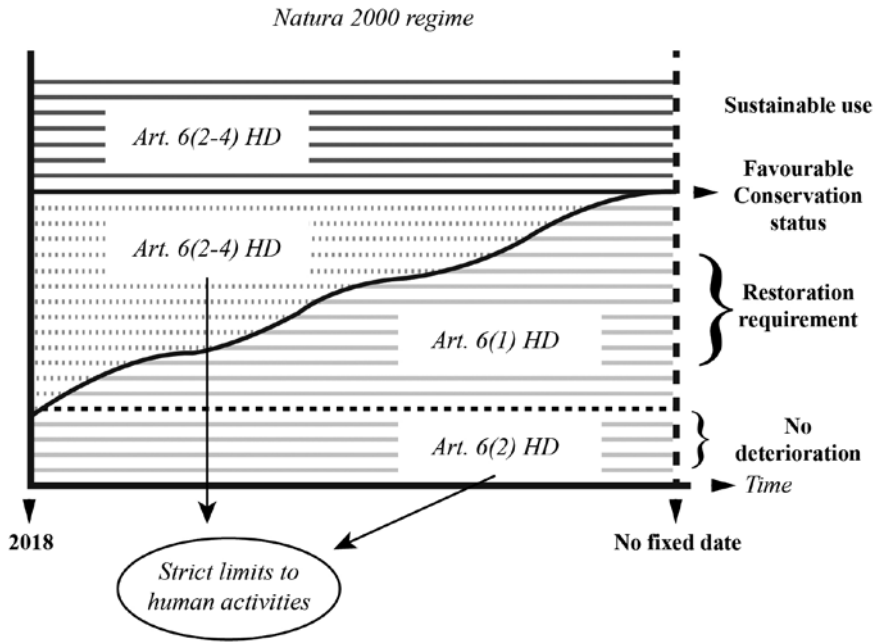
Natura 2000 regime

Art. 6(2-4) HD

Sustainable use

Favourable Conservation status

Art. 6(2-4) HD

Restoration requirement

Art. 6(1) HD

No deterioration

Art. 6(2) HD

Time

2018

No fixed date

Strict limits to human activities